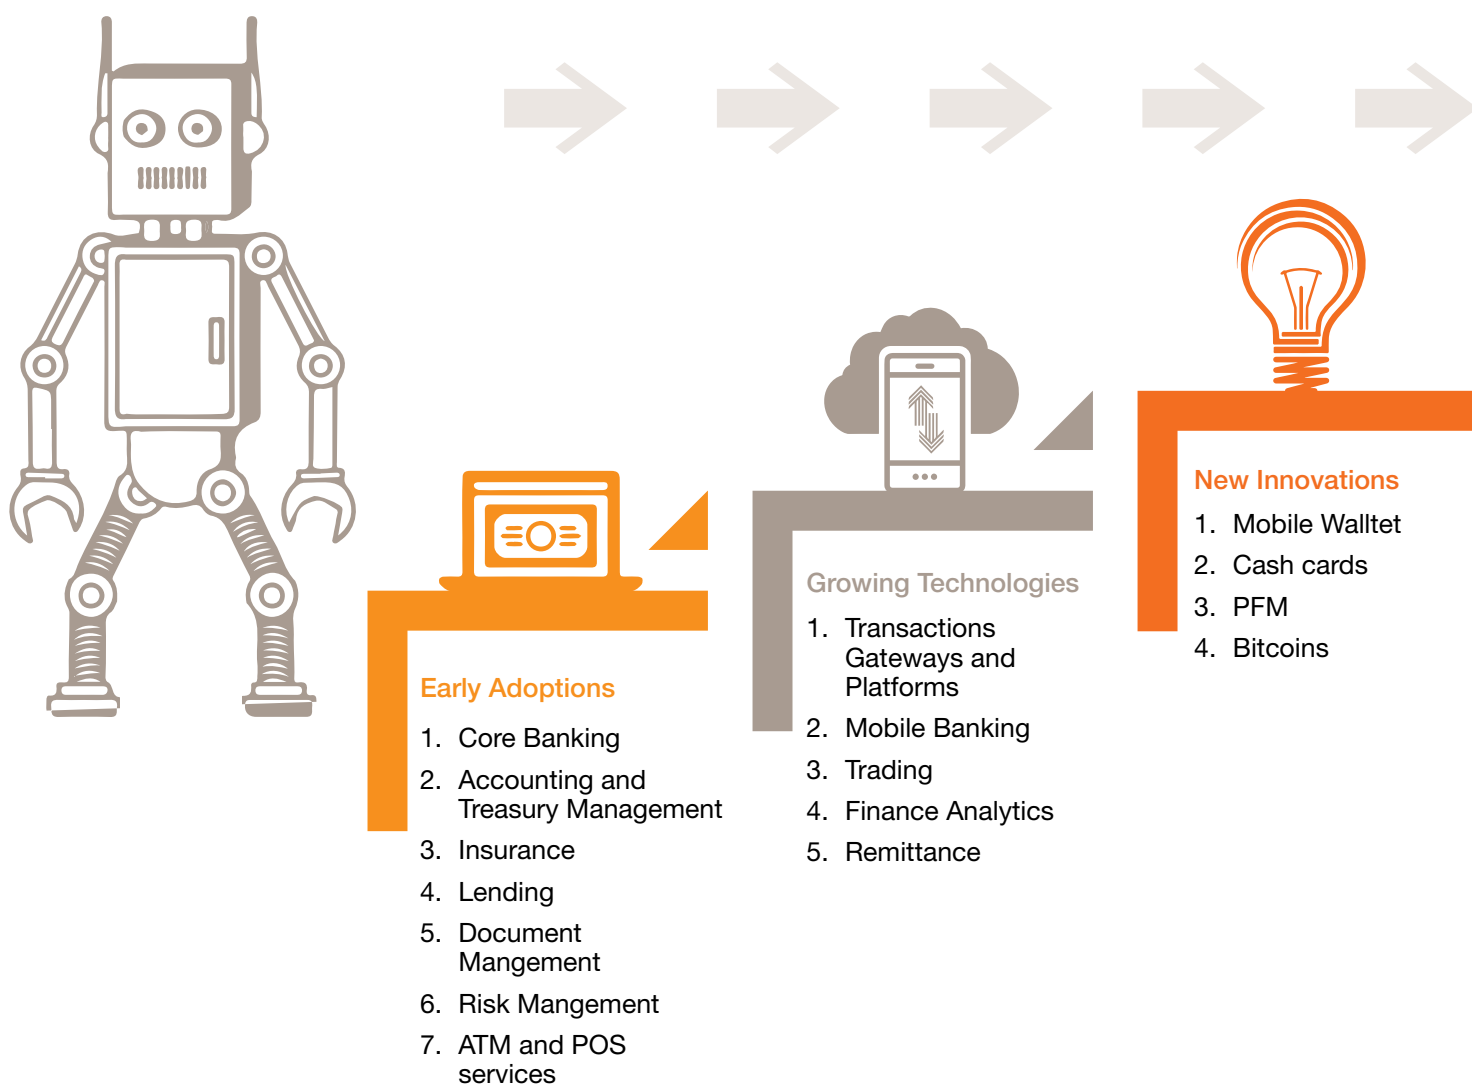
Early Adoptions

1. Core Banking
2. Accounting and Treasury Management
3. Insurance
4. Lending
5. Document Mangement
6. Risk Mangement
7. ATM and POS services

Growing Technologies

1. Transactions Gateways and Platforms
2. Mobile Banking
3. Trading
4. Finance Analytics
5. Remittance

New Innovations

1. Mobile Walltet
2. Cash cards
3. PFM
4. Bitcoins